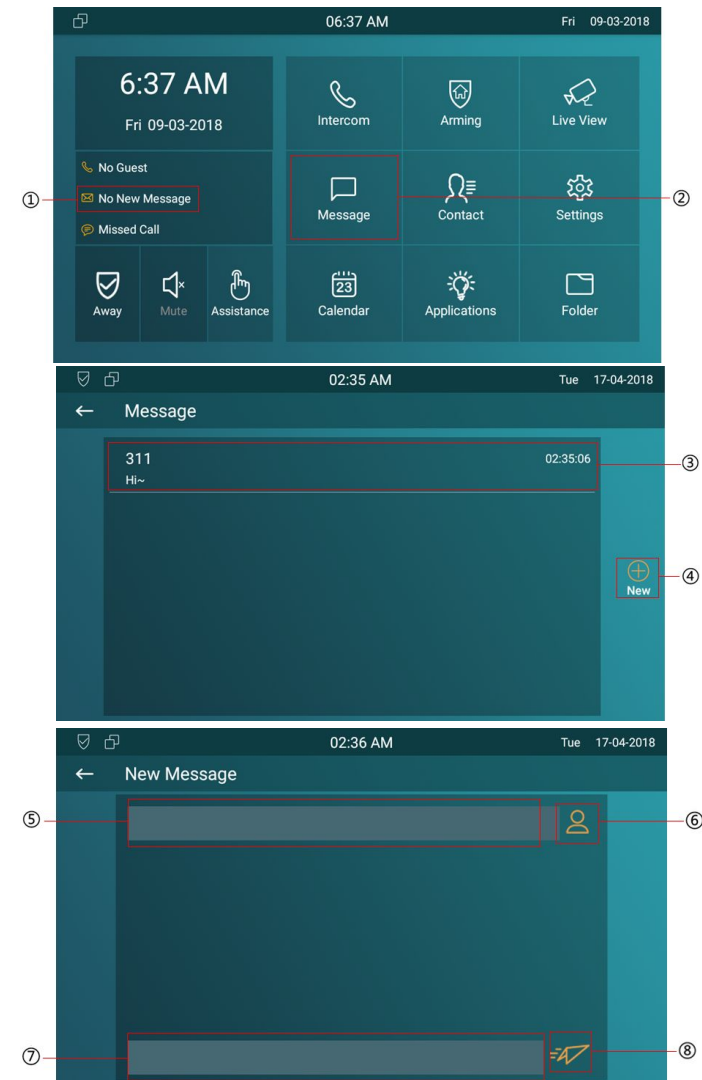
06:37 AM Fri 09-03-2018

6:37 AM
Fri 09-03-2018

No Guest
① No New Message
Missed Call

Away
Mute
Assistance

Intercom
Arming
Live View
Message ②
Contact
Settings
23
Calendar
Applications
Folder

02:35 AM Tue 17-04-2018

← Message

311 02:35:06 ③
Hi~

New ④

02:36 AM Tue 17-04-2018

← New Message

⑤ ⑥

⑦ ⑧